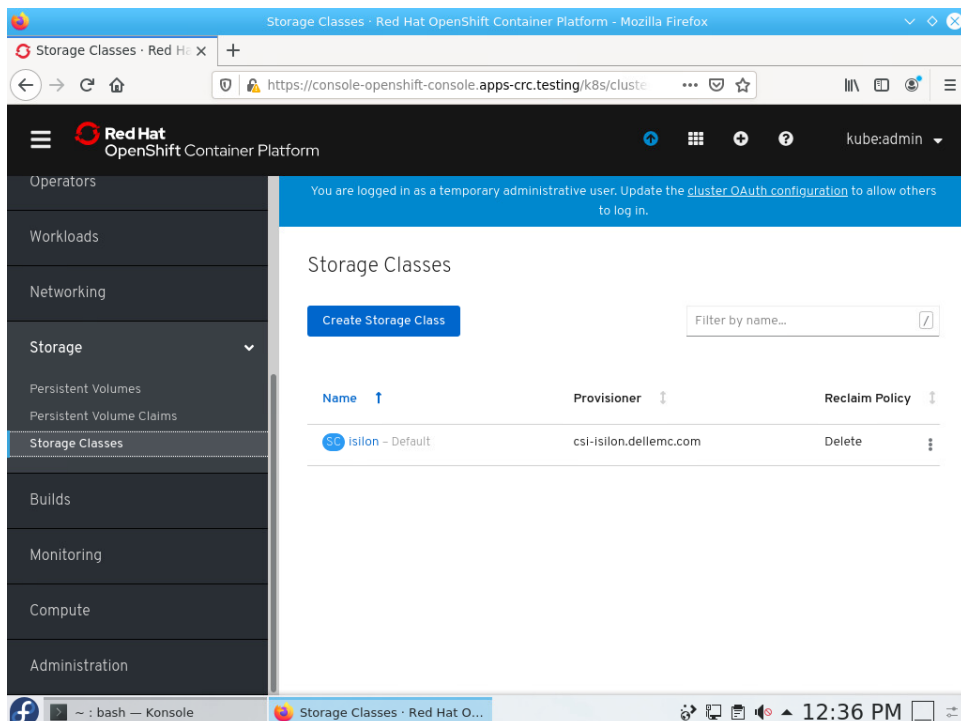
Storage Classes · Red Hat OpenShift Container Platform - Mozilla Firefox

Storage Classes · Red Ha ×

+

https://console-openshift-console.apps-crc.testing/k8s/cluste

Red Hat
OpenShift Container Platform

kube:admin

Operators

Workloads

Networking

Storage

Persistent Volumes

Persistent Volume Claims

Storage Classes

Builds

Monitoring

Compute

Administration

You are logged in as a temporary administrative user. Update the cluster OAuth configuration to allow others to log in.

Storage Classes

Create Storage Class

Filter by name...

/

| Name | Provisioner | Reclaim Policy |
|---|---|---|
| SC isilon – Default | csi-isilon.dellemc.com | Delete |

~ : bash — Konsole

Storage Classes · Red Hat O...

12:36 PM